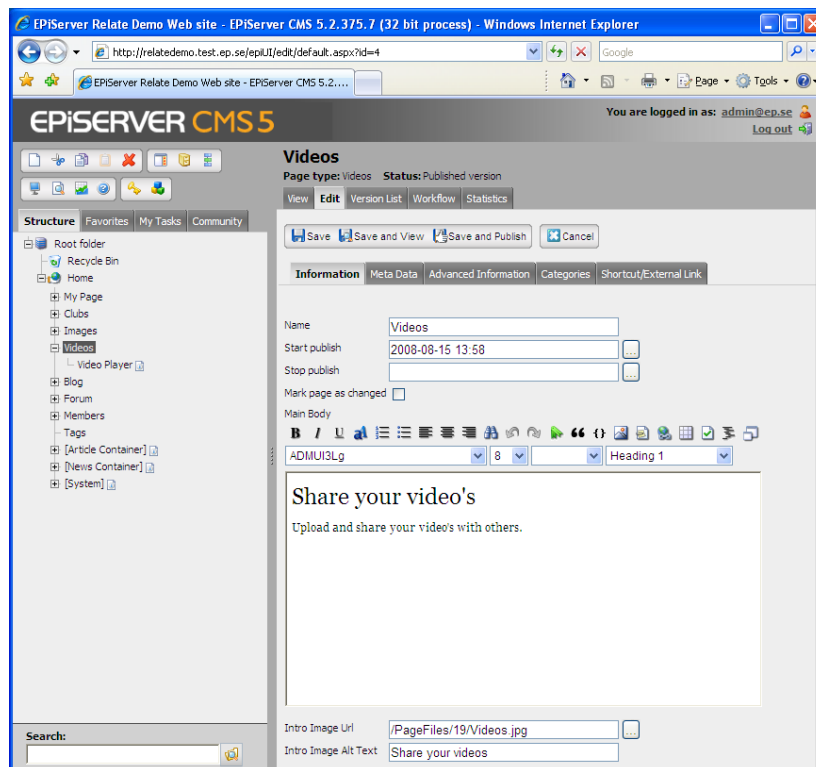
EPiServer Relate Demo Web site - EPiServer CMS 5.2.375.7 (32 bit process) - Windows Internet Explorer

http://relatedemo.test.ep.se/epiUI/edit/default.aspx?id=4

Google

EPiServer Relate Demo Web site - EPiServer CMS 5.2....

Page Tools

EPiSERVER CMS 5

You are logged in as: admin@ep.se
Log out

Structure Favorites My Tasks Community

Root folder
Recycle Bin
Home
My Page
Clubs
Images
Videos
Video Player
Blog
Forum
Members
Tags
[Article Container]
[News Container]
[System]

Search:

Videos
Page type: Videos Status: Published version

View Edit Version List Workflow Statistics

Save Save and View Save and Publish Cancel

Information Meta Data Advanced Information Categories Shortcut/External Link

Name Videos
Start publish 2008-08-15 13:58
Stop publish
Mark page as changed
Main Body

ADMUI3Lg 8 Heading 1

Share your video's

Upload and share your video's with others.

Intro Image Url /PageFiles/19/Videos.jpg
Intro Image Alt Text Share your videos